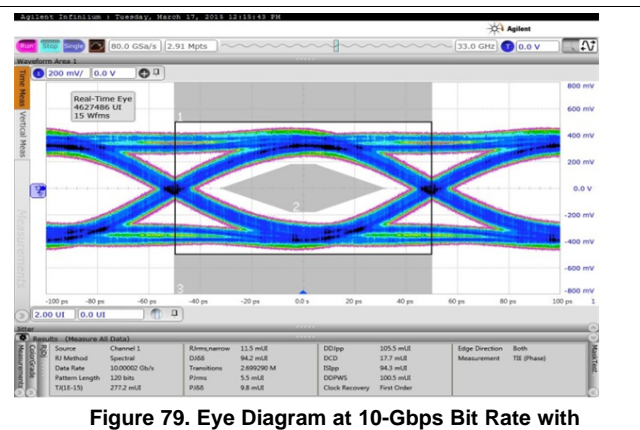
Agilent Infiniium : Tuesday, March 17, 2015 12:15:43 PM

Agilent

Run Stop Single 80.0 GSa/s 2.91 Mpts 33.0 GHz 0.0 V

Waveform Area 1

200 mV/ 0.0 V

Time Meas Vertical Meas Measurements

Real-Time Eye
4627486 UI
15 Wfms

800 mV
600 mV
400 mV
200 mV
0.0 V
-200 mV
-400 mV
-600 mV
-800 mV

1
2
3

-100 ps -80 ps -60 ps -40 ps -20 ps 0.0 s 20 ps 40 ps 60 ps 80 ps 100 ps

2.00 UI 0.0 UI

Jitter

Results (Measure All Data)

Measurements ColorGrade MaskTest

| Source | Channel 1 | RJrms,narrow | 11.5 mUI | DDJpp | 105.5 mUI | Edge Direction | Both |
|---|---|---|---|---|---|---|---|
| RJ Method | Spectral | DJδδ | 94.2 mUI | DCD | 17.7 mUI | Measurement | TIE (Phase) |
| Data Rate | 10.00002 Gb/s | Transitions | 2.699290 M | ISIpp | 94.3 mUI | | |
| Pattern Length | 120 bits | PJrms | 5.5 mUI | DDPWS | 100.5 mUI | | |
| TJ(1E-15) | 277.2 mUI | PJδδ | 9.8 mUI | Clock Recovery | First Order | | |

Figure 79. Eye Diagram at 10-Gbps Bit Rate with